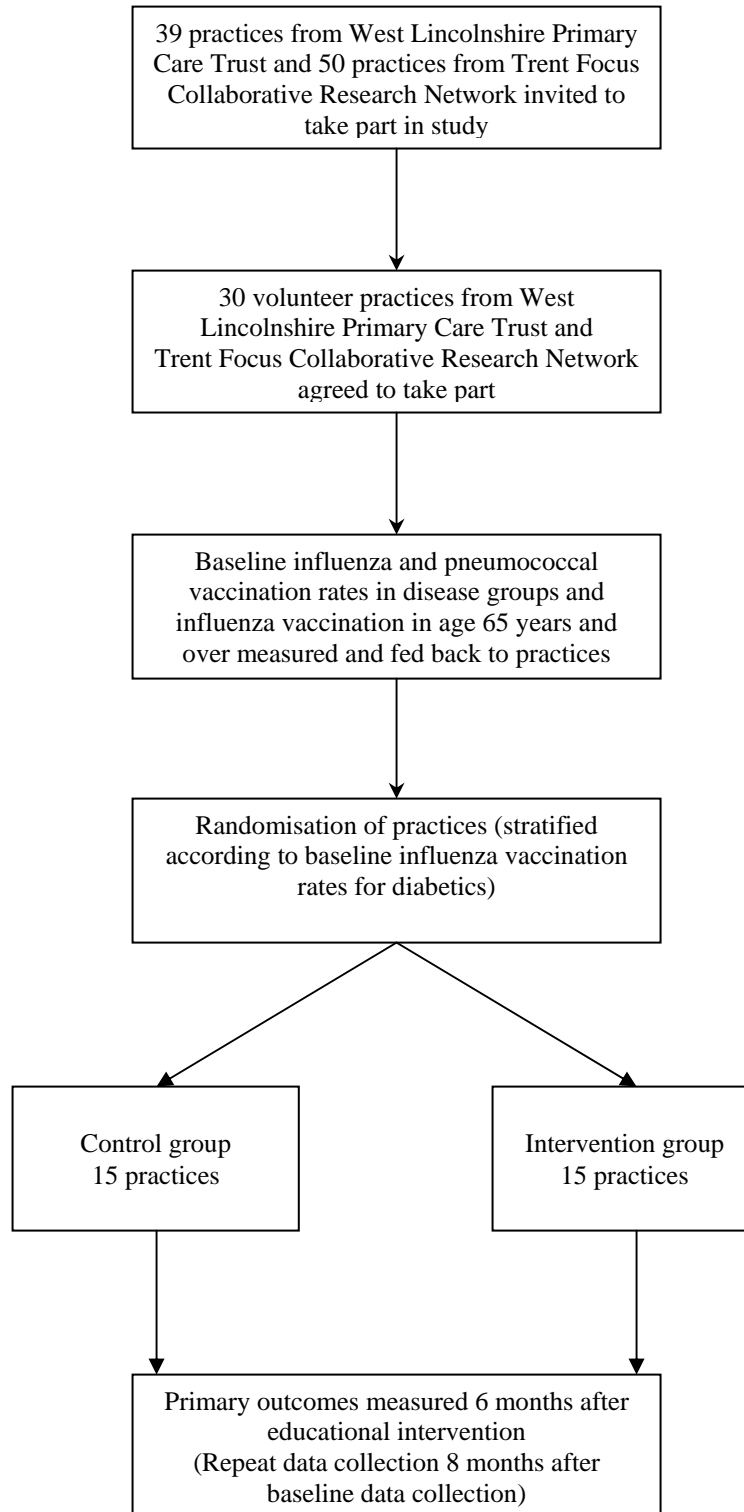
39 practices from West Lincolnshire Primary Care Trust and 50 practices from Trent Focus Collaborative Research Network invited to take part in study

30 volunteer practices from West Lincolnshire Primary Care Trust and Trent Focus Collaborative Research Network agreed to take part

Baseline influenza and pneumococcal vaccination rates in disease groups and influenza vaccination in age 65 years and over measured and fed back to practices

Randomisation of practices (stratified according to baseline influenza vaccination rates for diabetics)

Control group
15 practices

Intervention group
15 practices

Primary outcomes measured 6 months after educational intervention
(Repeat data collection 8 months after baseline data collection)